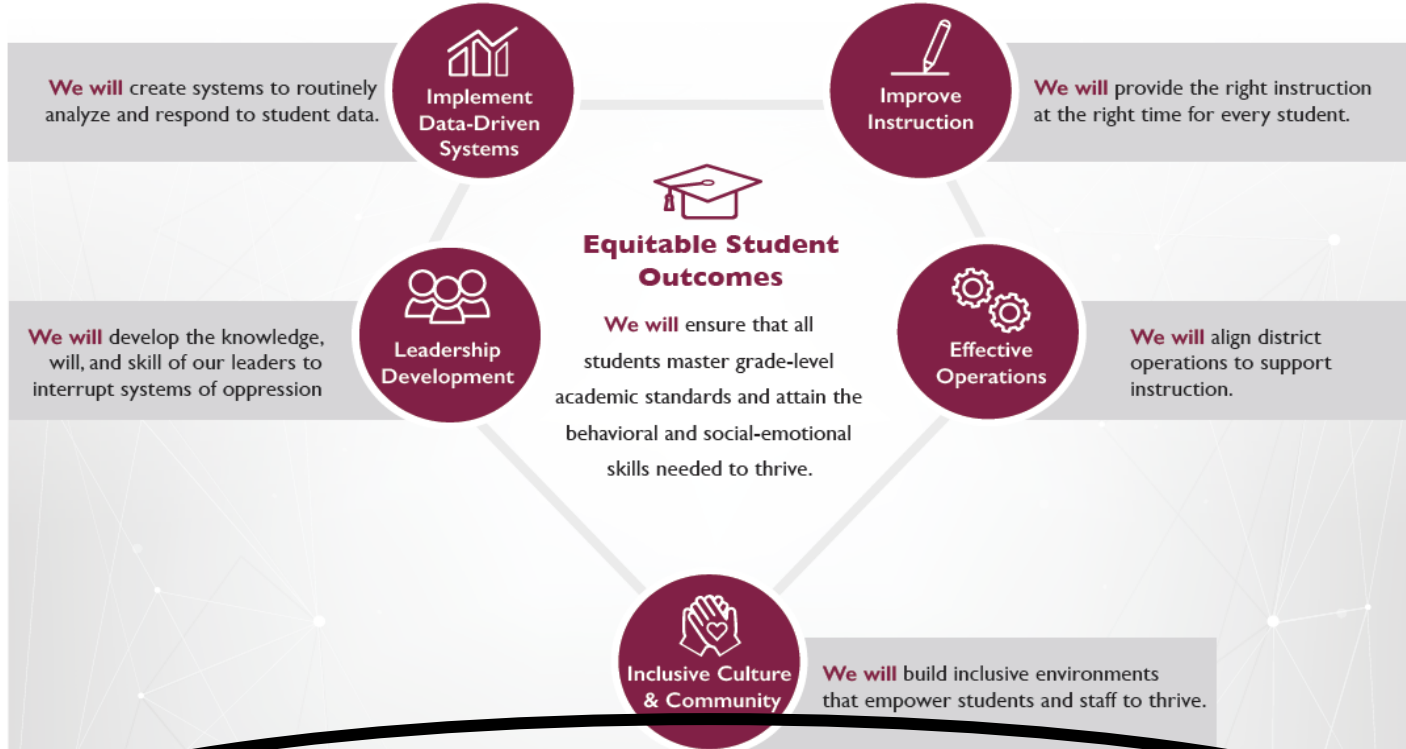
We will create systems to routinely analyze and respond to student data.

Implement Data-Driven Systems

Improve Instruction

We will provide the right instruction at the right time for every student.

Equitable Student Outcomes

We will ensure that all students master grade-level academic standards and attain the behavioral and social-emotional skills needed to thrive.

We will develop the knowledge, will, and skill of our leaders to interrupt systems of oppression

Leadership Development

Effective Operations

We will align district operations to support instruction.

Inclusive Culture & Community

We will build inclusive environments that empower students and staff to thrive.